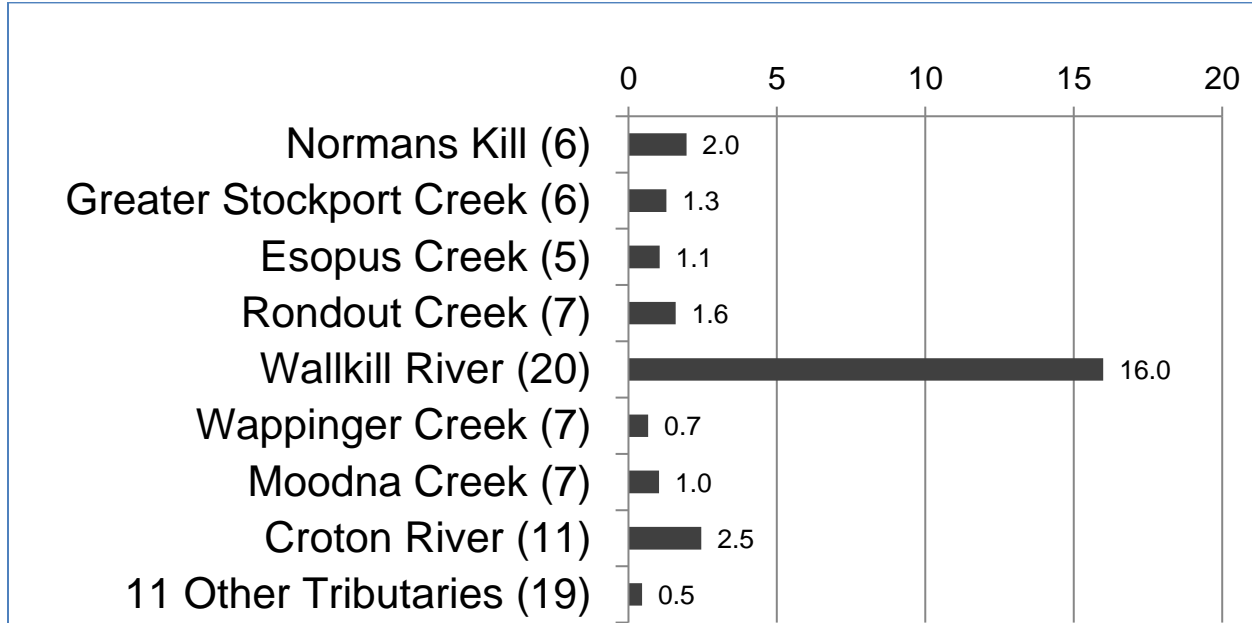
0 5 10 15 20

Normans Kill (6) 2.0
Greater Stockport Creek (6) 1.3
Esopus Creek (5) 1.1
Rondout Creek (7) 1.6
Wallkill River (20) 16.0
Wappinger Creek (7) 0.7
Moodna Creek (7) 1.0
Croton River (11) 2.5
11 Other Tributaries (19) 0.5